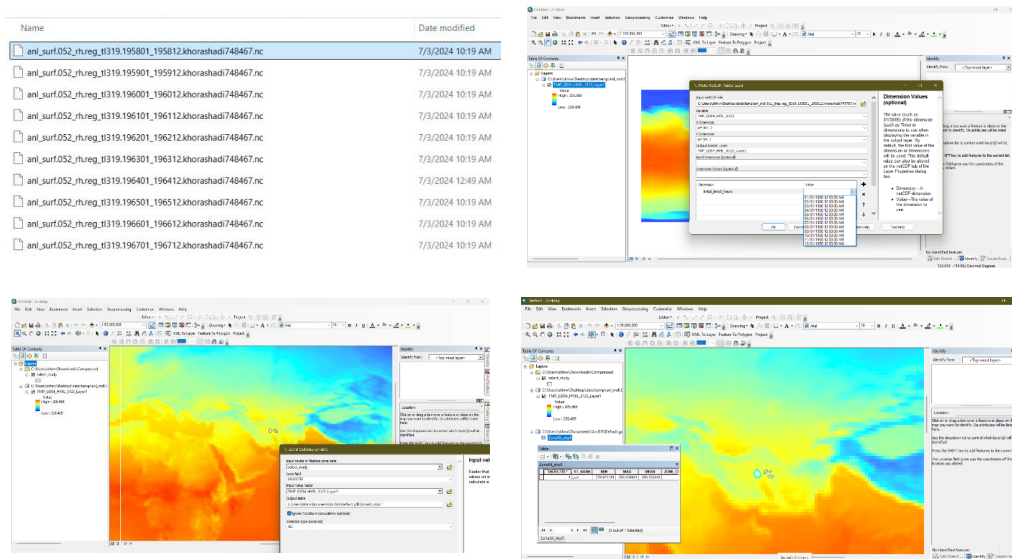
| Name | Date modified |
|---|---|
| anl_surf.052_rh.reg_tl319.195801_195812.khorashadi748467.nc | 7/3/2024 10:19 AM |
| anl_surf.052_rh.reg_tl319.195901_195912.khorashadi748467.nc | 7/3/2024 10:19 AM |
| anl_surf.052_rh.reg_tl319.196001_196012.khorashadi748467.nc | 7/3/2024 10:19 AM |
| anl_surf.052_rh.reg_tl319.196101_196112.khorashadi748467.nc | 7/3/2024 10:19 AM |
| anl_surf.052_rh.reg_tl319.196201_196212.khorashadi748467.nc | 7/3/2024 10:19 AM |
| anl_surf.052_rh.reg_tl319.196301_196312.khorashadi748467.nc | 7/3/2024 10:19 AM |
| anl_surf.052_rh.reg_tl319.196401_196412.khorashadi748467.nc | 7/3/2024 12:49 AM |
| anl_surf.052_rh.reg_tl319.196501_196512.khorashadi748467.nc | 7/3/2024 10:19 AM |
| anl_surf.052_rh.reg_tl319.196601_196612.khorashadi748467.nc | 7/3/2024 10:19 AM |
| anl_surf.052_rh.reg_tl319.196701_196712.khorashadi748467.nc | 7/3/2024 10:19 AM |

Untitled - ArcMap
File Edit View Bookmarks Insert Selection Geoprocessing Customize Windows Help
Table Of Contents
Layers
Identify
Make NetCDF Raster Layer
Dimension Values (optional)
Value
High : 105.468
Low : 228.489
OK Cancel Environments... << Hide Help Tool Help

Untitled - ArcMap
File Edit View Bookmarks Insert Selection Geoprocessing Customize Windows Help
Table Of Contents
Layers
Identify
Identify from: <Top-most layer>
Zonal Statistics as Table
Input raster or feature zone data
Zone field
Input value raster
Output table
Ignore NoData in calculations (optional)
Statistics type (optional)
ALL
Input rast

Untitled - ArcMap
File Edit View Bookmarks Insert Selection Geoprocessing Customize Windows Help
Table Of Contents
Layers
Identify
Identify from: <Top-most layer>
Table
ZonalSt_shp3
| OBJECTID | ID_NAME | MIN | MAX | MEAN | SUM |
|---|---|---|---|---|---|
| 1 | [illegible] | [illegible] | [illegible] | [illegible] | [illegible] |
ZonalSt_shp3
No identified features